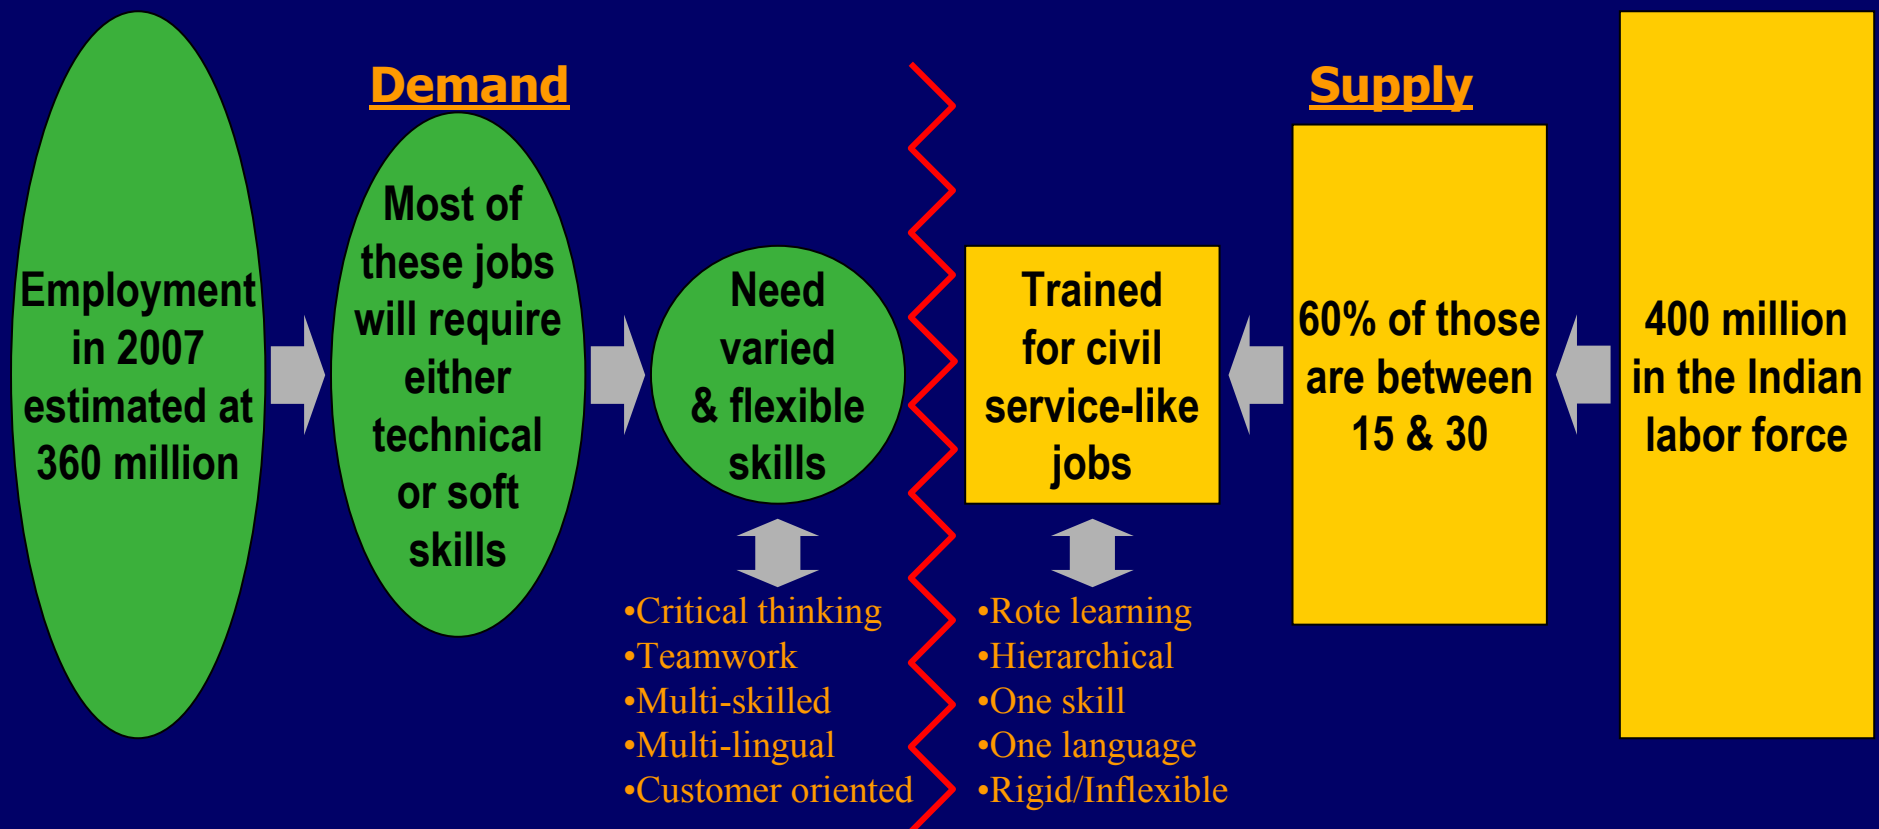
Demand

Supply

Employment in 2007 estimated at 360 million

Most of these jobs will require either technical or soft skills

Need varied & flexible skills

•Critical thinking
•Teamwork
•Multi-skilled
•Multi-lingual
•Customer oriented

Trained for civil service-like jobs

•Rote learning
•Hierarchical
•One skill
•One language
•Rigid/Inflexible

60% of those are between 15 & 30

400 million in the Indian labor force